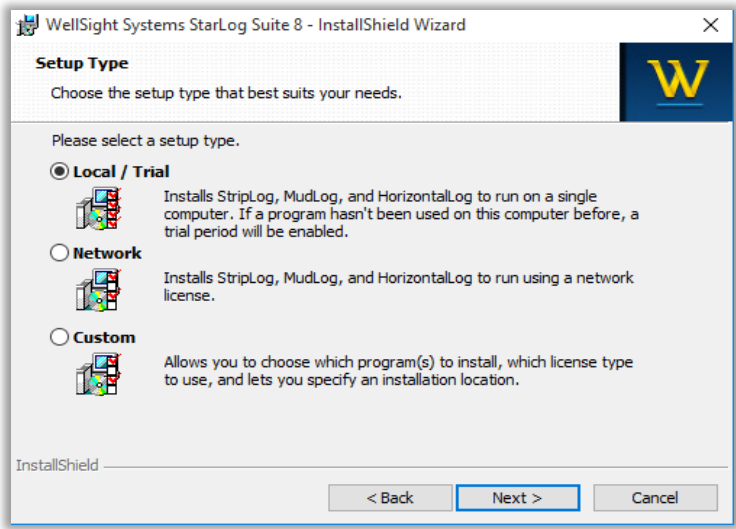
WellSight Systems StarLog Suite 8 - InstallShield Wizard

Setup Type

Choose the setup type that best suits your needs.

W

Please select a setup type.

Local / Trial

Installs StripLog, MudLog, and HorizontalLog to run on a single computer. If a program hasn't been used on this computer before, a trial period will be enabled.

Network

Installs StripLog, MudLog, and HorizontalLog to run using a network license.

Custom

Allows you to choose which program(s) to install, which license type to use, and lets you specify an installation location.

InstallShield

< Back

Next >

Cancel